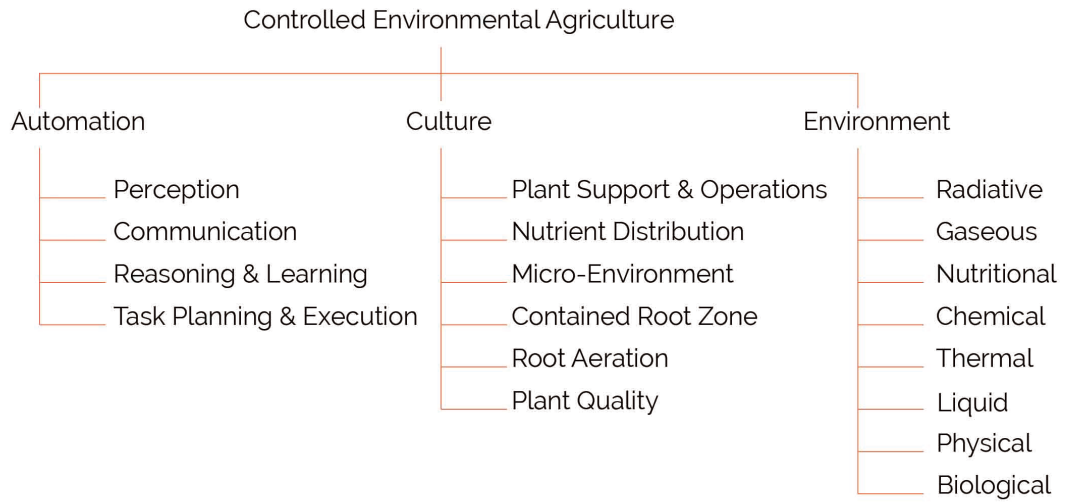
Controlled Environmental Agriculture

Automation

Perception
Communication
Reasoning & Learning
Task Planning & Execution

Culture

Plant Support & Operations
Nutrient Distribution
Micro-Environment
Contained Root Zone
Root Aeration
Plant Quality

Environment

Radiative
Gaseous
Nutritional
Chemical
Thermal
Liquid
Physical
Biological